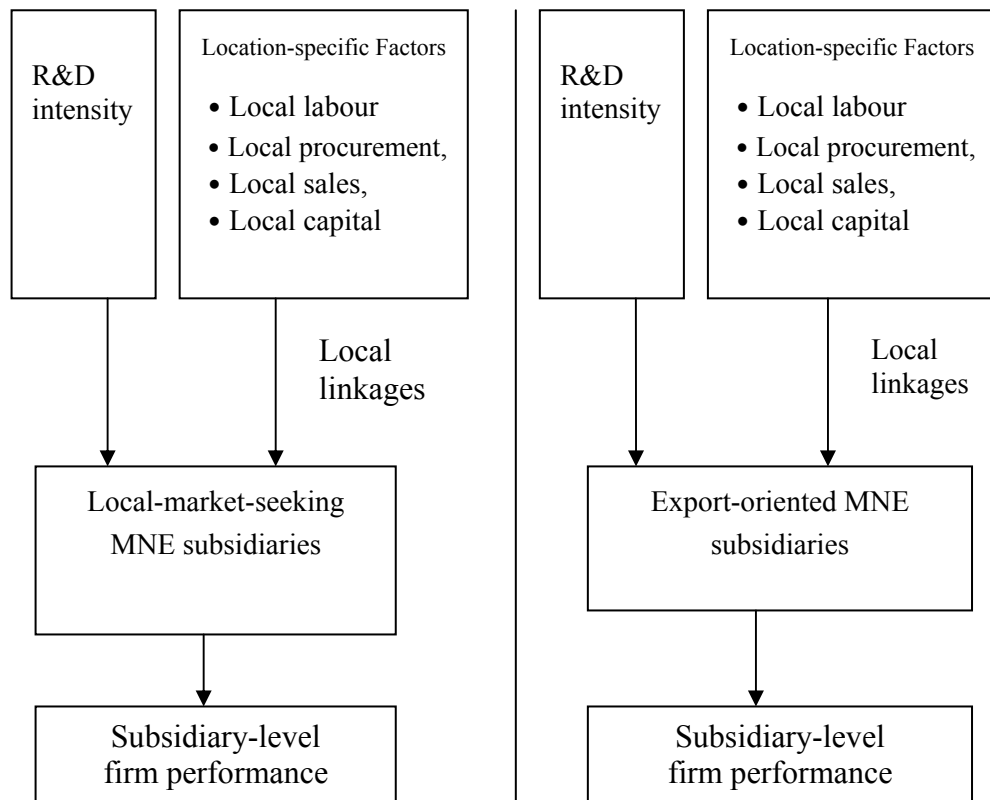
R&D intensity

Location-specific Factors
• Local labour
• Local procurement,
• Local sales,
• Local capital

Local linkages

Local-market-seeking MNE subsidiaries

Subsidiary-level firm performance

R&D intensity

Location-specific Factors
• Local labour
• Local procurement,
• Local sales,
• Local capital

Local linkages

Export-oriented MNE subsidiaries

Subsidiary-level firm performance